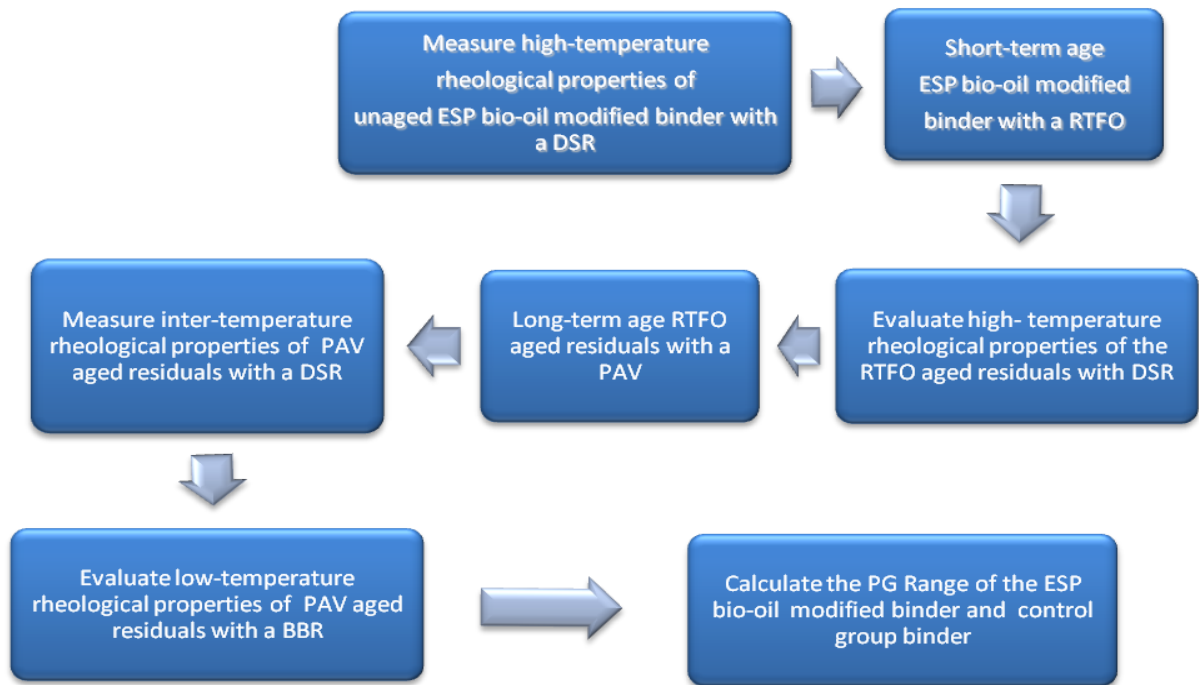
Measure high-temperature rheological properties of unaged ESP bio-oil modified binder with a DSR

Short-term age ESP bio-oil modified binder with a RTFO

Evaluate high- temperature rheological properties of the RTFO aged residuals with DSR

Long-term age RTFO aged residuals with a PAV

Measure inter-temperature rheological properties of PAV aged residuals with a DSR

Evaluate low-temperature rheological properties of PAV aged residuals with a BBR

Calculate the PG Range of the ESP bio-oil modified binder and control group binder